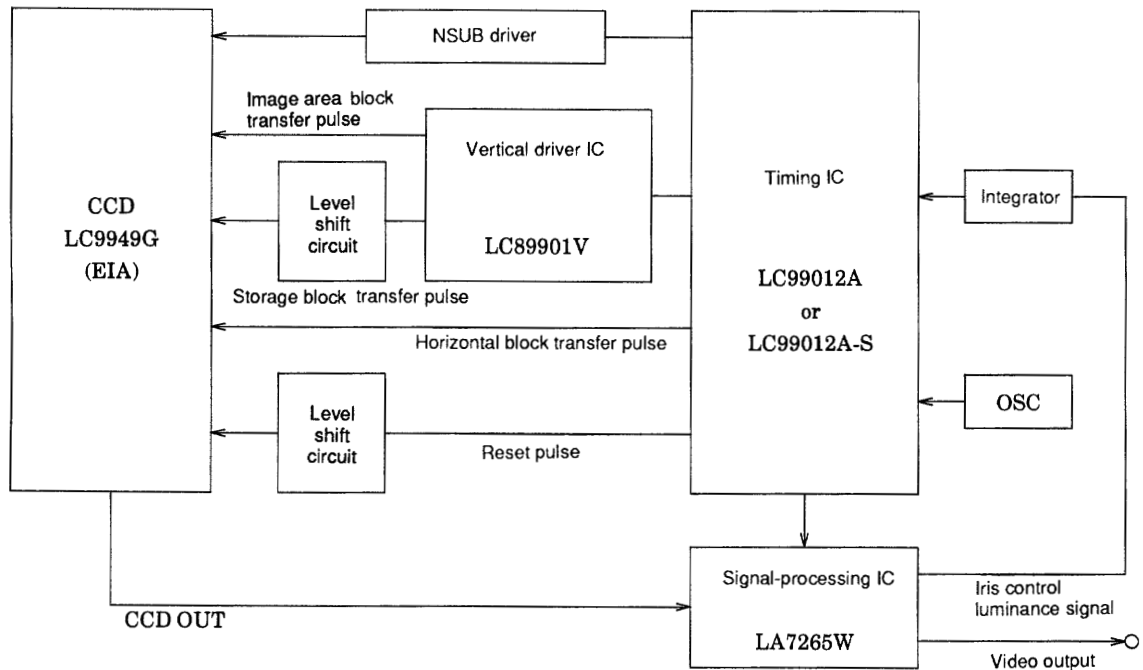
NSUB driver

Image area block transfer pulse

Vertical driver IC

LC89901V

CCD
LC9949G
(EIA)

Level shift circuit

Storage block transfer pulse

Timing IC

LC99012A
or
LC99012A-S

Integrator

Horizontal block transfer pulse

OSC

Level shift circuit

Reset pulse

Signal-processing IC

LA7265W

Iris control luminance signal

CCD OUT

Video output